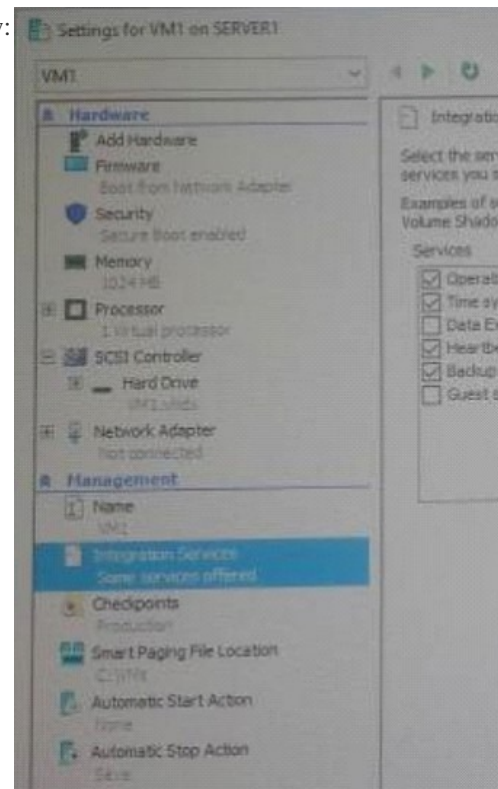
y:

Settings for VM1 on SERVER1

VM1

Hardware

Add Hardware

Firmware
Boot from Network Adapter

Security
Secure Boot enabled

Memory
1024 MB

Processor
1 Virtual processor

SCSI Controller

Hard Drive
VM1.vhdx

Network Adapter
Not connected

Management

Name
VM1

Integration Services
Some services offered

Checkpoints
Production

Smart Paging File Location
C:\VM

Automatic Start Action
None

Automatic Stop Action
Save

Integratio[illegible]

Select the ser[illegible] services you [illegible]

Examples of s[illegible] Volume Shado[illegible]

Services

Operat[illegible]
Time sy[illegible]
Data E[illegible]
Heartbe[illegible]
Backup
Guest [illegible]